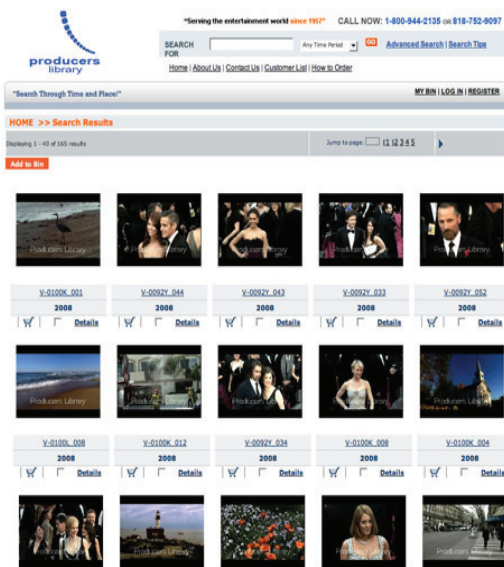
producers library

"Serving the entertainment world since 1957" CALL NOW: 1-800-944-2135 OR 818-752-9097

SEARCH FOR [ ] Any Time Period GO Advanced Search | Search Tips

Home | About Us | Contact Us | Customer List | How to Order

"Search Through Time and Place!"

MY BIN | LOG IN | REGISTER

HOME >> Search Results

Displaying 1 - 40 of 165 results

Jump to page: [ ] [1] 2 3 4 5

Add to Bin

Producers Library

| V-0100K_001 | V-0092Y_044 | V-0092Y_043 | V-0092Y_033 | V-0092Y_052 |
|---|---|---|---|---|
| 2008 | 2008 | 2008 | 2008 | 2008 |
| Details | Details | Details | Details | Details |

| V-0100L_008 | V-0100K_012 | V-0092Y_034 | V-0100K_008 | V-0100K_004 |
|---|---|---|---|---|
| 2008 | 2008 | 2008 | 2008 | 2008 |
| Details | Details | Details | Details | Details |